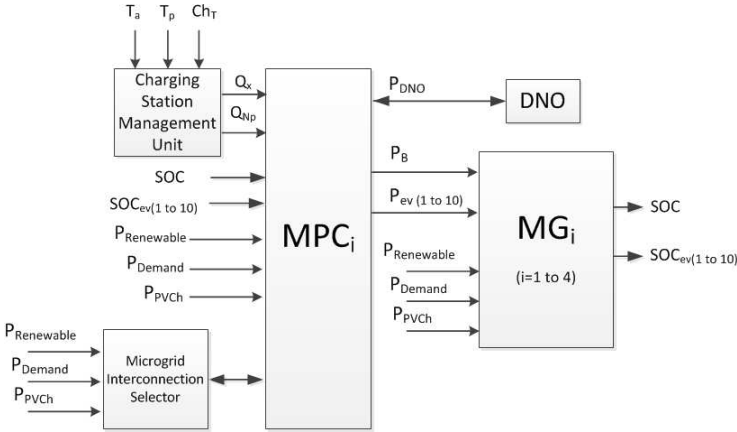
$T_a$ $T_p$ $Ch_T$

Charging Station Management Unit

$Q_x$

$Q_{Np}$

$P_{DNO}$

DNO

SOC

$SOC_{ev(1 \text{ to } 10)}$

$P_{Renewable}$

$P_{Demand}$

$P_{PVCh}$

$MPC_i$

$P_B$

$P_{ev\ (1 \text{ to } 10)}$

$P_{Renewable}$

$P_{Demand}$

$P_{PVCh}$

$MG_i$

(i=1 to 4)

SOC

$SOC_{ev(1 \text{ to } 10)}$

$P_{Renewable}$

$P_{Demand}$

$P_{PVCh}$

Microgrid Interconnection Selector